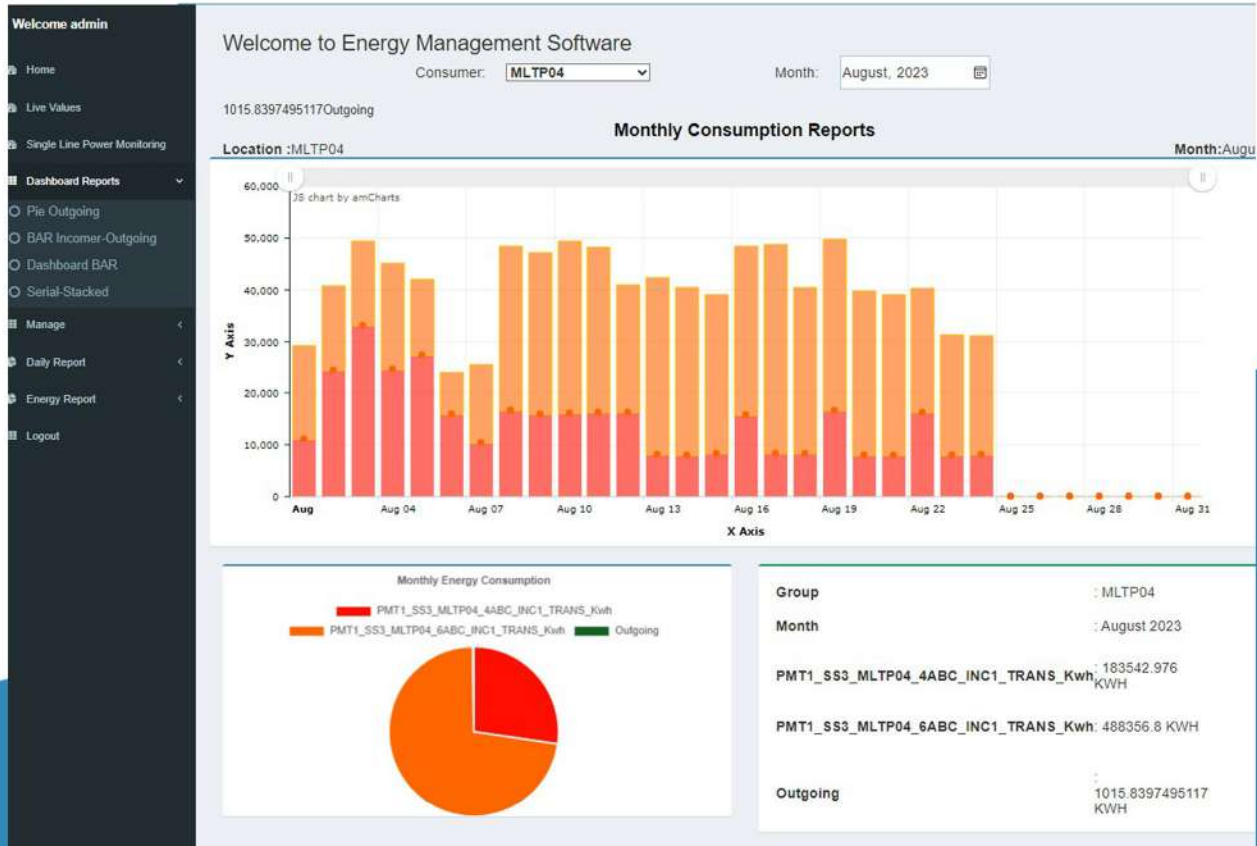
Welcome admin

Home

Live Values

Single Line Power Monitoring

Dashboard Reports

Pie Outgoing

BAR Incomer-Outgoing

Dashboard BAR

Serial-Stacked

Manage

Daily Report

Energy Report

Logout

Welcome to Energy Management Software

Consumer: MLTP04

Month: August, 2023

1015.8397495117Outgoing

Monthly Consumption Reports

Location :MLTP04

Month:Augu

JS chart by amCharts

60,000
50,000
40,000
30,000
20,000
10,000
0

Y Axis

Aug Aug 04 Aug 07 Aug 10 Aug 13 Aug 16 Aug 19 Aug 22 Aug 25 Aug 28 Aug 31

X Axis

Monthly Energy Consumption

PMT1_SS3_MLTP04_4ABC_INC1_TRANS_Kwh

PMT1_SS3_MLTP04_6ABC_INC1_TRANS_Kwh

Outgoing

| Group | : MLTP04 |
|---|---|
| Month | : August 2023 |
| PMT1_SS3_MLTP04_4ABC_INC1_TRANS_Kwh | : 183542.976 KWH |
| PMT1_SS3_MLTP04_6ABC_INC1_TRANS_Kwh | : 488356.8 KWH |
| Outgoing | : 1015.8397495117 KWH |